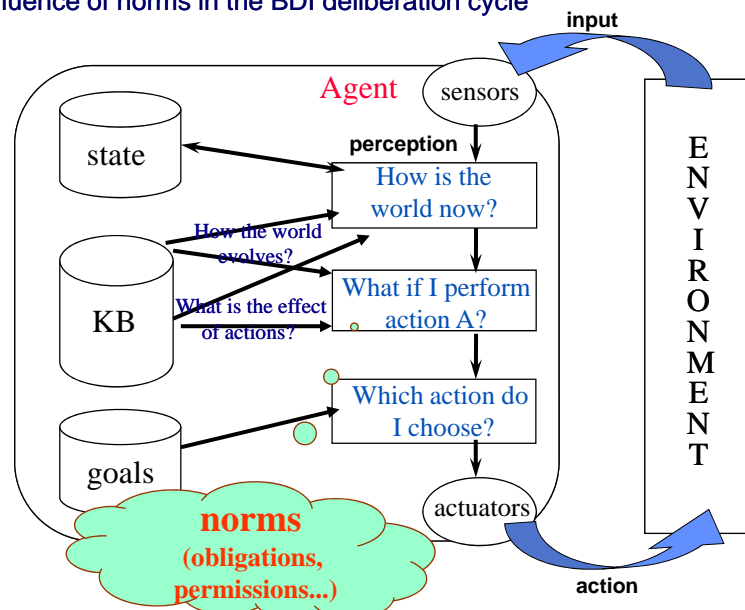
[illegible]luence of norms in the BDI deliberation cycle

input

Agent

sensors

perception

state

How is the world now?

How the world evolves?

KB

What if I perform action A?

What is the effect of actions?

Which action do I choose?

goals

actuators

norms (obligations, permissions...)

action

E N V I R O N M E N T